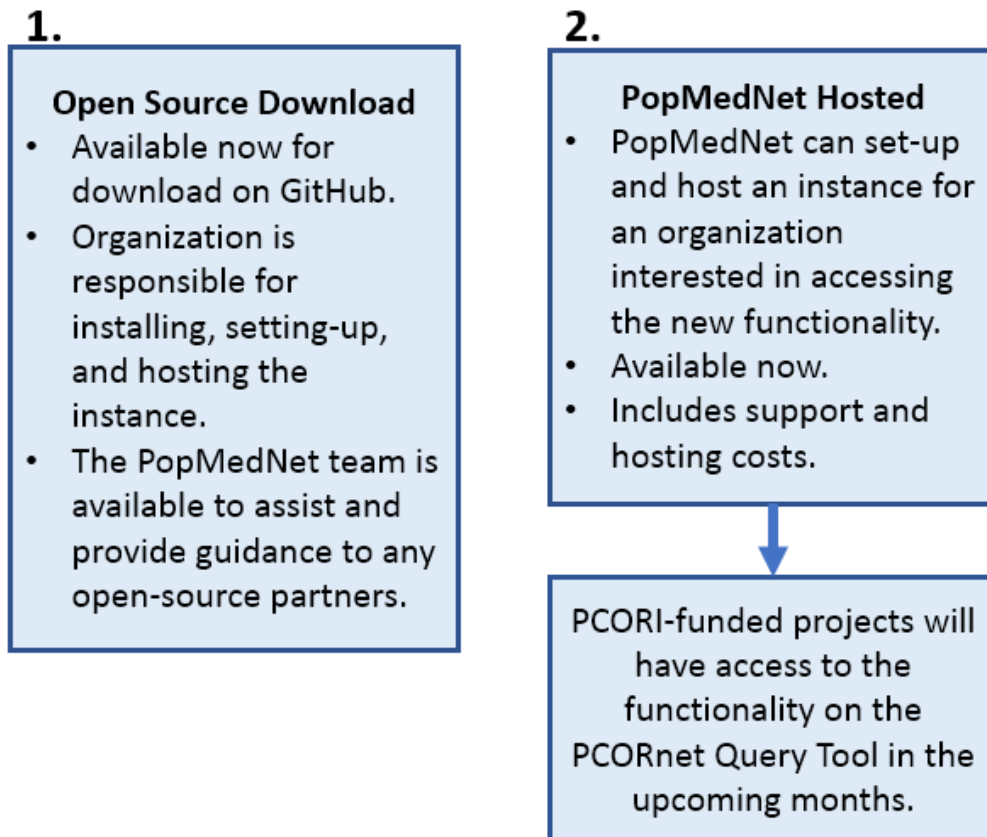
1.

Open Source Download

- Available now for download on GitHub.
- Organization is responsible for installing, setting-up, and hosting the instance.
- The PopMedNet team is available to assist and provide guidance to any open-source partners.

2.

PopMedNet Hosted

- PopMedNet can set-up and host an instance for an organization interested in accessing the new functionality.
- Available now.
- Includes support and hosting costs.

PCORI-funded projects will have access to the functionality on the PCORnet Query Tool in the upcoming months.